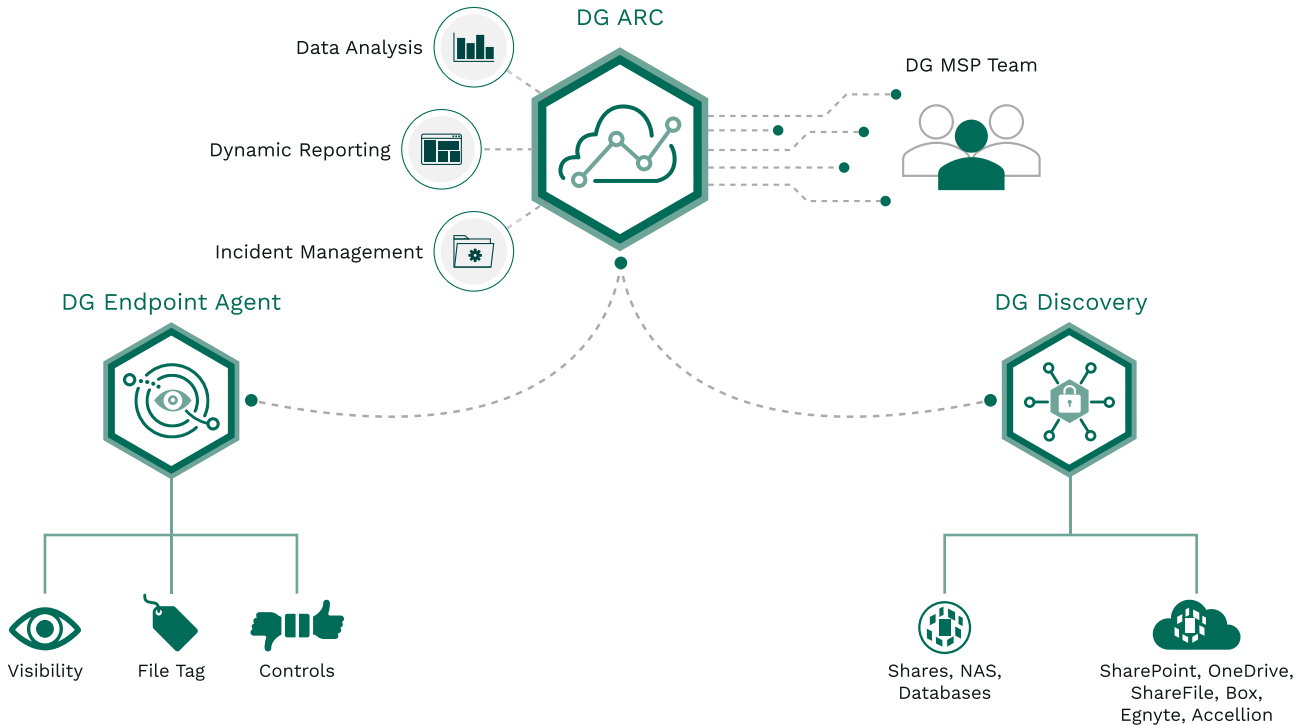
DG ARC

Data Analysis

Dynamic Reporting

Incident Management

DG MSP Team

DG Endpoint Agent

DG Discovery

Visibility

File Tag

Controls

Shares, NAS, Databases

SharePoint, OneDrive, ShareFile, Box, Egnyte, Accellion